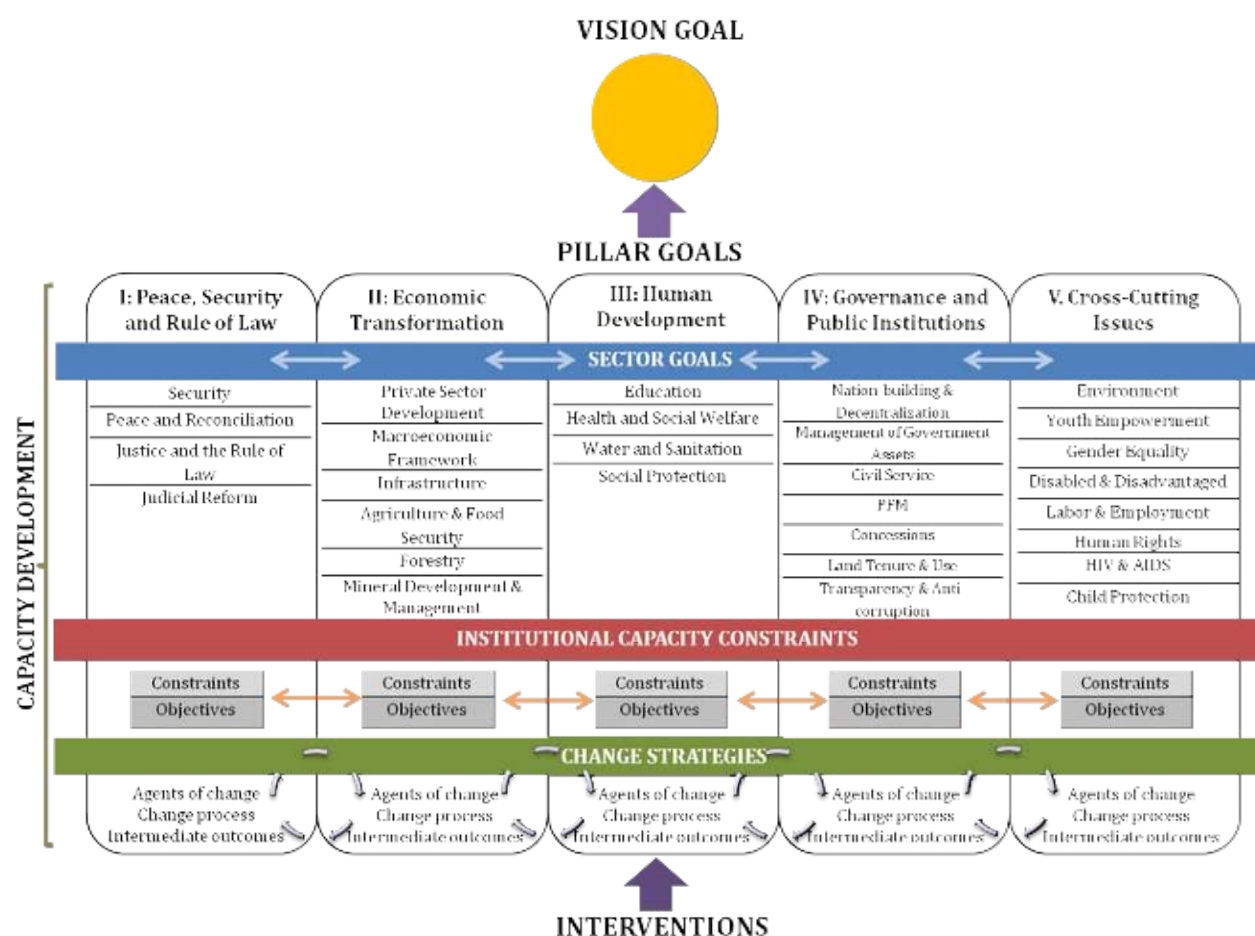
VISION GOAL

PILLAR GOALS

CAPACITY DEVELOPMENT

I: Peace, Security and Rule of Law

II: Economic Transformation

III: Human Development

IV: Governance and Public Institutions

V. Cross-Cutting Issues

SECTOR GOALS

Security
Peace and Reconciliation
Justice and the Rule of Law
Judicial Reform

Private Sector Development
Macroeconomic Framework
Infrastructure
Agriculture & Food Security
Forestry
Mineral Development & Management

Education
Health and Social Welfare
Water and Sanitation
Social Protection

Nation building & Decentralisation
Management of Government Assets
Civil Service
PFM
Concessions
Land Tenure & Use
Transparency & Anti corruption

Environment
Youth Empowerment
Gender Equality
Disabled & Disadvantaged
Labor & Employment
Human Rights
HIV & AIDS
Child Protection

INSTITUTIONAL CAPACITY CONSTRAINTS

Constraints
Objectives

Constraints
Objectives

Constraints
Objectives

Constraints
Objectives

Constraints
Objectives

CHANGE STRATEGIES

Agents of change
Change process
Intermediate outcomes

Agents of change
Change process
Intermediate outcomes

Agents of change
Change process
Intermediate outcomes

Agents of change
Change process
Intermediate outcomes

Agents of change
Change process
Intermediate outcomes

INTERVENTIONS